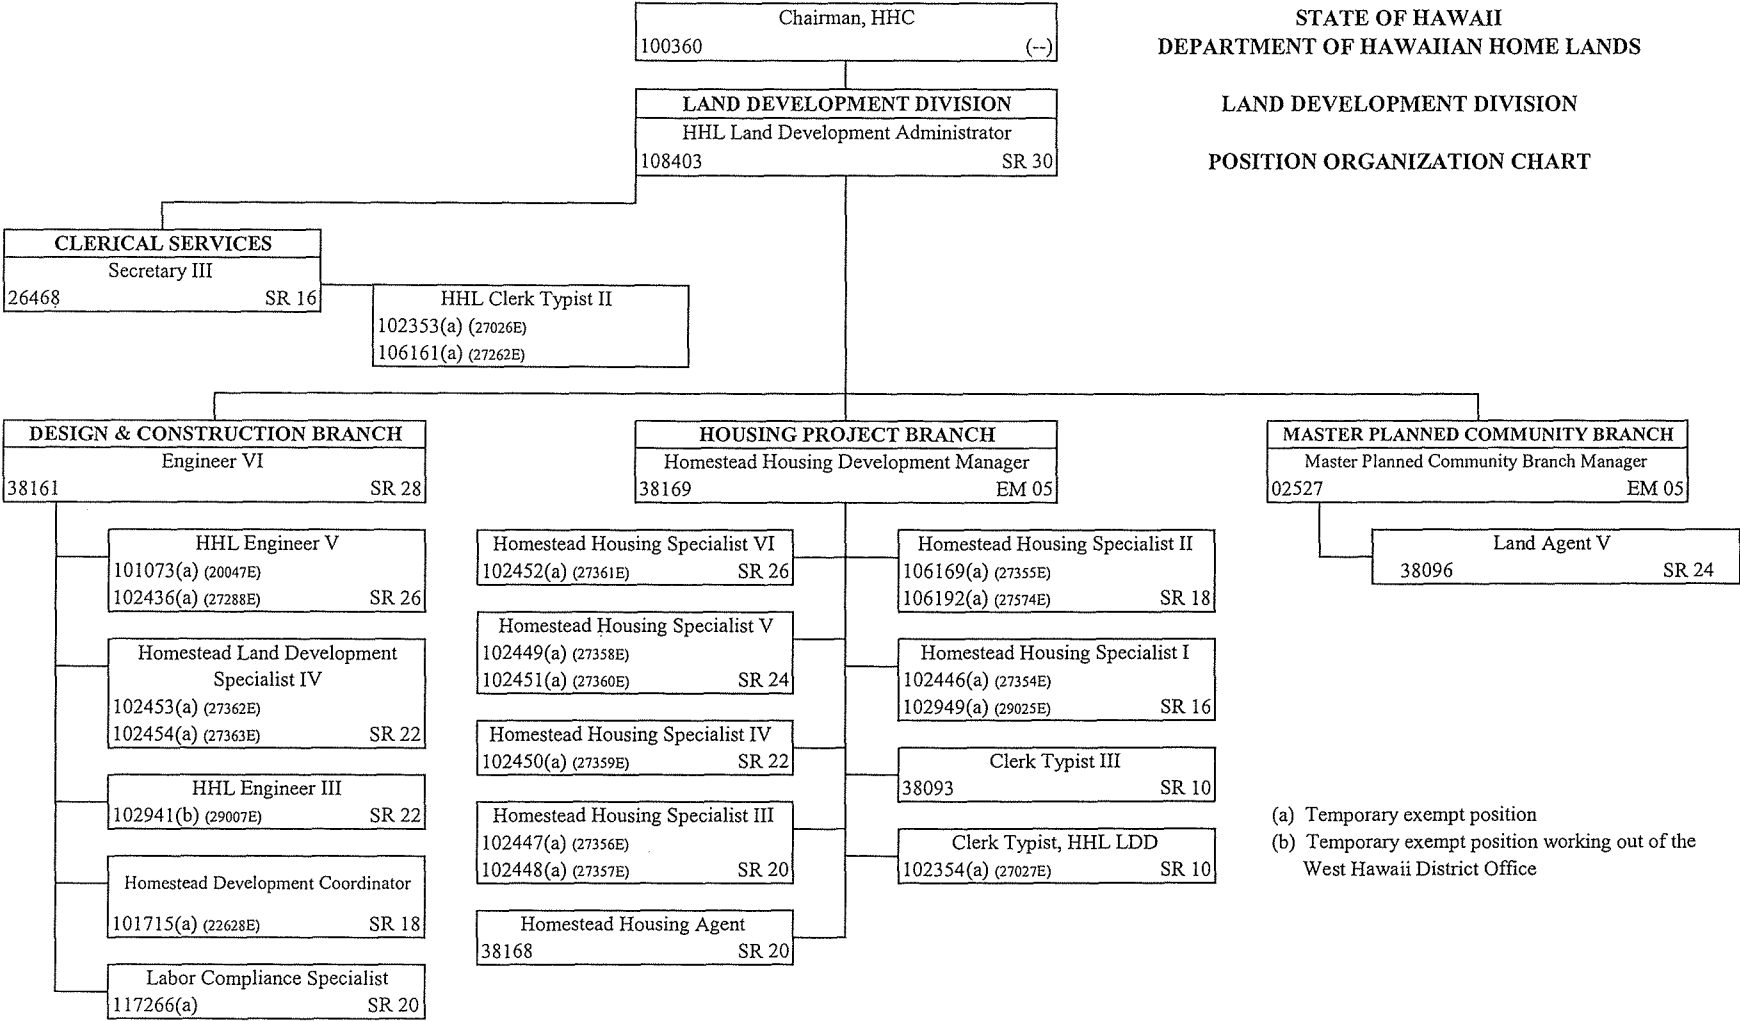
Chairman, HHC
100360 (--)

STATE OF HAWAII
DEPARTMENT OF HAWAIIAN HOME LANDS

LAND DEVELOPMENT DIVISION

POSITION ORGANIZATION CHART

LAND DEVELOPMENT DIVISION
HHL Land Development Administrator
108403 SR 30

CLERICAL SERVICES
Secretary III
26468 SR 16

HHL Clerk Typist II
102353(a) (27026E)
106161(a) (27262E)

DESIGN & CONSTRUCTION BRANCH
Engineer VI
38161 SR 28

HHL Engineer V
101073(a) (20047E)
102436(a) (27288E) SR 26

Homestead Land Development Specialist IV
102453(a) (27362E)
102454(a) (27363E) SR 22

HHL Engineer III
102941(b) (29007E) SR 22

Homestead Development Coordinator
101715(a) (22628E) SR 18

Labor Compliance Specialist
117266(a) SR 20

HOUSING PROJECT BRANCH
Homestead Housing Development Manager
38169 EM 05

Homestead Housing Specialist VI
102452(a) (27361E) SR 26

Homestead Housing Specialist V
102449(a) (27358E)
102451(a) (27360E) SR 24

Homestead Housing Specialist IV
102450(a) (27359E) SR 22

Homestead Housing Specialist III
102447(a) (27356E)
102448(a) (27357E) SR 20

Homestead Housing Agent
38168 SR 20

Homestead Housing Specialist II
106169(a) (27355E)
106192(a) (27574E) SR 18

Homestead Housing Specialist I
102446(a) (27354E)
102949(a) (29025E) SR 16

Clerk Typist III
38093 SR 10

Clerk Typist, HHL LDD
102354(a) (27027E) SR 10

MASTER PLANNED COMMUNITY BRANCH
Master Planned Community Branch Manager
02527 EM 05

Land Agent V
38096 SR 24

(a) Temporary exempt position
(b) Temporary exempt position working out of the West Hawaii District Office